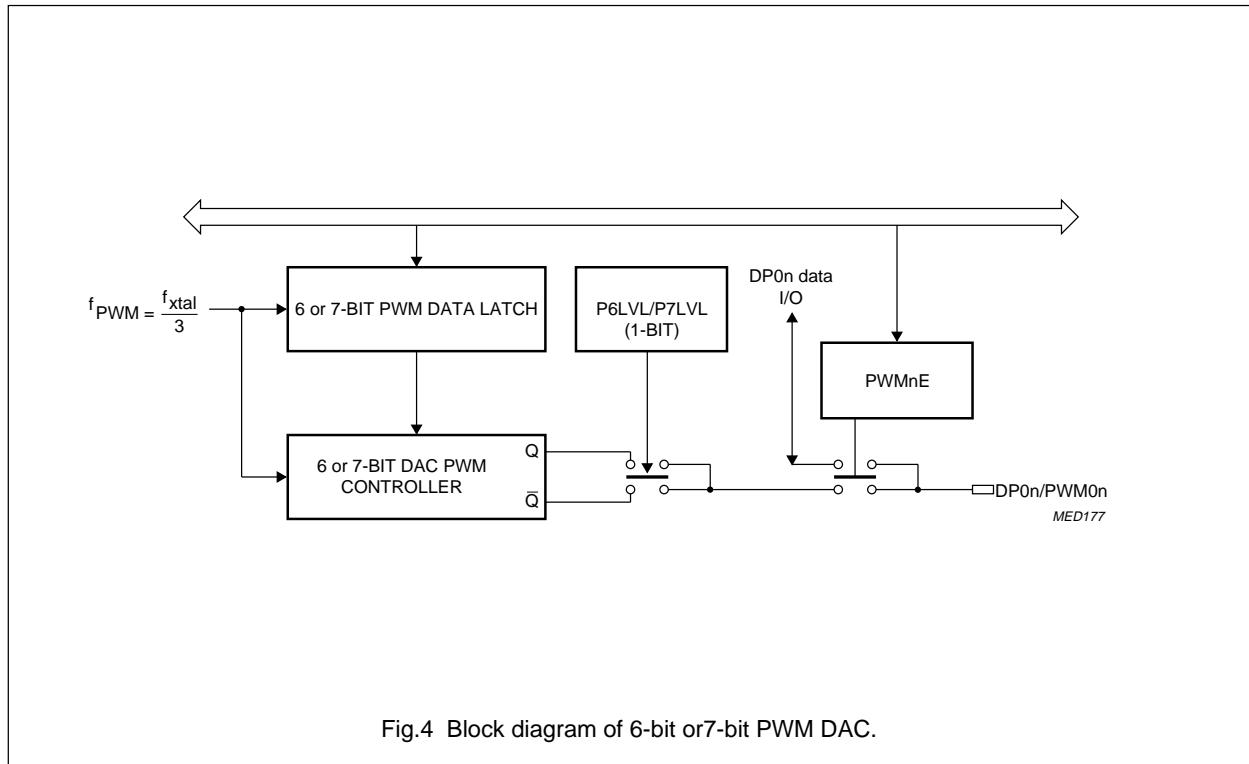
$f_{PWM} = \frac{f_{xtal}}{3}$

6 or 7-BIT PWM DATA LATCH

P6LVL/P7LVL (1-BIT)

DP0n data I/O

PWMnE

6 or 7-BIT DAC PWM CONTROLLER

Q

$\overline{Q}$

DP0n/PWM0n

MED177

Fig.4 Block diagram of 6-bit or7-bit PWM DAC.